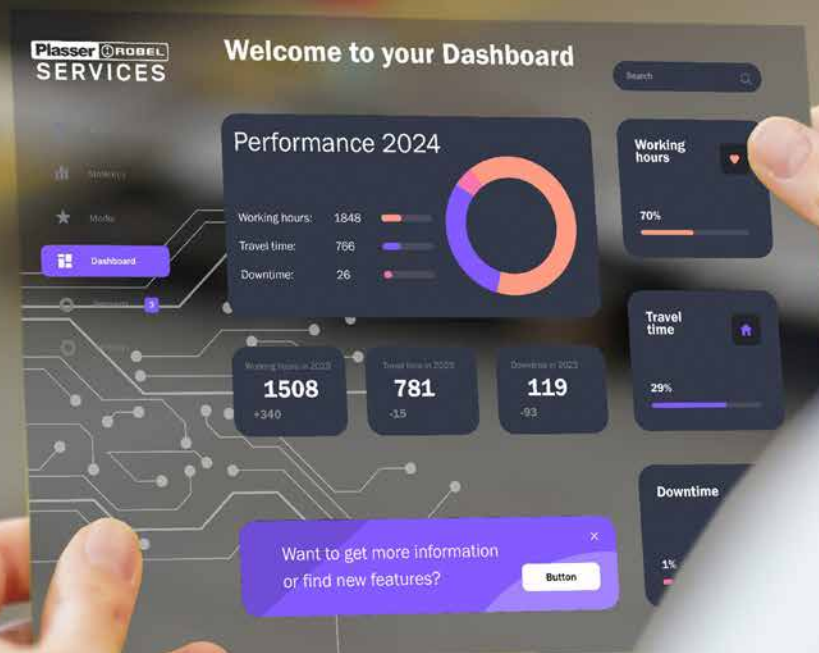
Plasser ROBEL SERVICES

Welcome to your Dashboard

Search

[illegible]

Mode

Dashboard

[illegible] 3

Performance 2024

Working hours: 1848

Travel time: 766

Downtime: 26

Working hours

70%

Travel time

29%

Working hours in 2023
1508
+340

Travel time in 2023
781
-15

Downtime in 2023
119
-93

Downtime

1%

Want to get more information or find new features?

Button

×